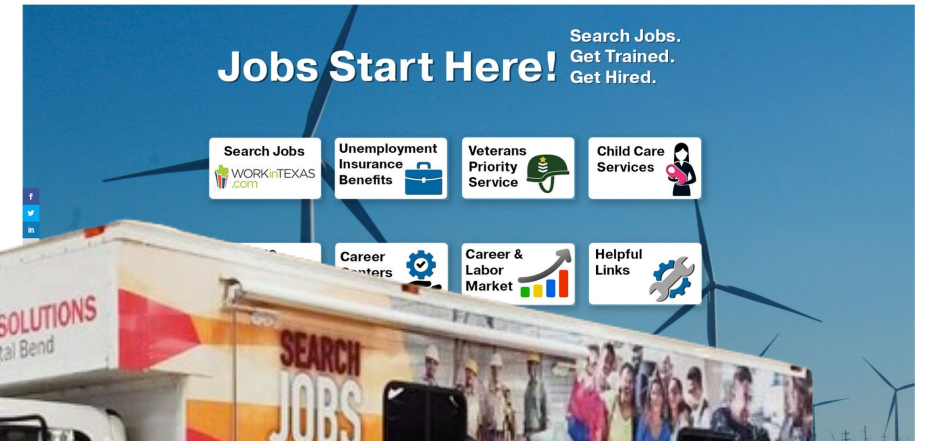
Jobs Start Here!

Search Jobs.
Get Trained.
Get Hired.

Search Jobs
WORKinTEXAS.com

Unemployment Insurance Benefits

Veterans Priority Service

Child Care Services

f
in

Career Centers

Career & Labor Market

Helpful Links

SOLUTIONS
tal Bend

SEARCH
JOBS